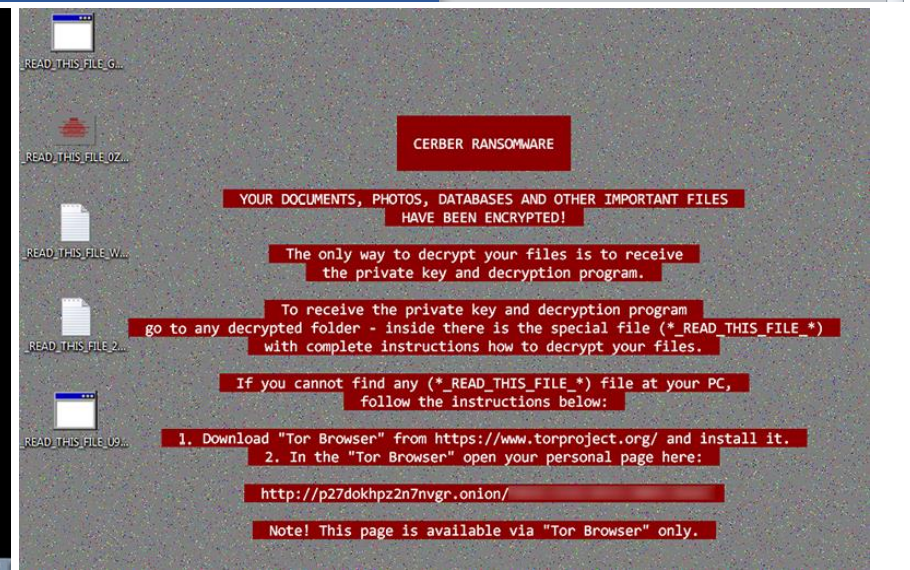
_READ_THIS_FILE_G...

_READ_THIS_FILE_0Z...

_READ_THIS_FILE_W...

_READ_THIS_FILE_2...

_READ_THIS_FILE_U9...

CERBER RANSOMWARE

YOUR DOCUMENTS, PHOTOS, DATABASES AND OTHER IMPORTANT FILES HAVE BEEN ENCRYPTED!

The only way to decrypt your files is to receive the private key and decryption program.

To receive the private key and decryption program go to any decrypted folder - inside there is the special file (*_READ_THIS_FILE_*) with complete instructions how to decrypt your files.

If you cannot find any (*_READ_THIS_FILE_*) file at your PC, follow the instructions below:

1. Download "Tor Browser" from https://www.torproject.org/ and install it.
2. In the "Tor Browser" open your personal page here:

http://p27dokhpz2n7nvgr.onion/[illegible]

Note! This page is available via "Tor Browser" only.